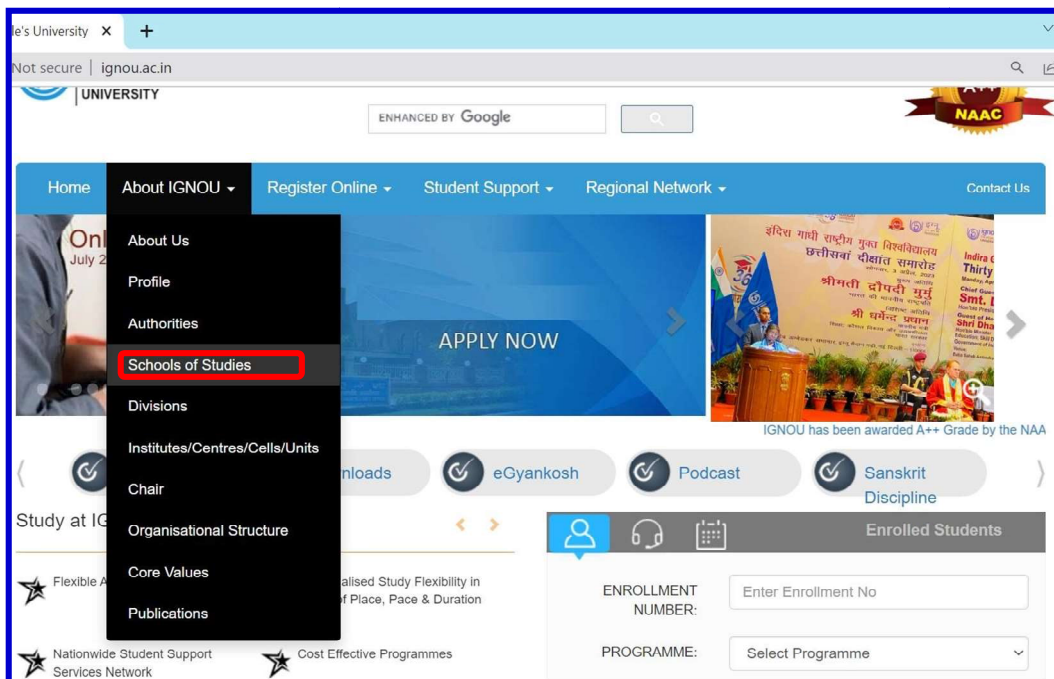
le's University ×  +

Not secure | ignou.ac.in

UNIVERSITY

ENHANCED BY Google

NAAC

Home  About IGNOU ▾  Register Online ▾  Student Support ▾  Regional Network ▾  Contact Us

Onl
July 2

About Us
Profile
Authorities
Schools of Studies
Divisions
Institutes/Centres/Cells/Units
Chair
Organisational Structure
Core Values
Publications

APPLY NOW

इंदिरा गांधी राष्ट्रीय मुक्त विश्वविद्यालय
छत्तीसवां दीक्षांत समारोह
श्रीमती द्रौपदी मुर्मु
श्री धर्मेंद्र प्रधान

Indira
Thirty
Smt.
Shri Dha

IGNOU has been awarded A++ Grade by the NAA

nloads  eGyankosh  Podcast  Sanskrit Discipline

Study at IG

Flexible A

alised Study Flexibility in of Place, Pace & Duration

Nationwide Student Support Services Network

Cost Effective Programmes

Enrolled Students

ENROLLMENT NUMBER:  Enter Enrollment No

PROGRAMME:  Select Programme